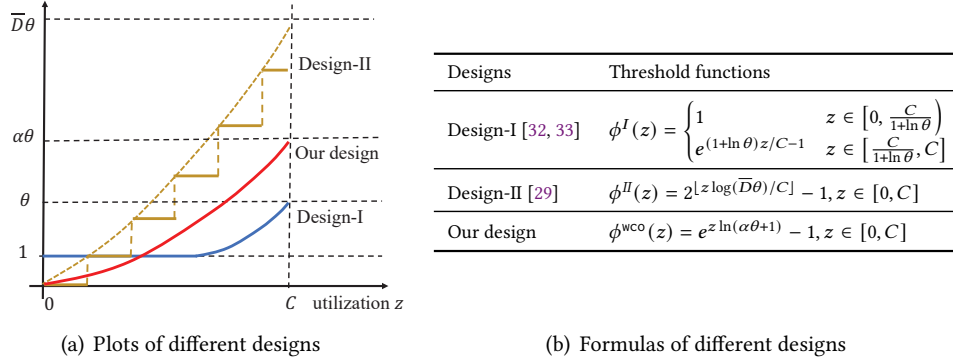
$\overline{D}\theta$

Design-II

$\alpha\theta$

Our design

$\theta$

Design-I

1

0

$C$ utilization $z$

(a) Plots of different designs

| Designs | Threshold functions |
|---|---|
| Design-I [32, 33] | $\phi^{I}(z) = \begin{cases} 1 & z \in \left[0, \frac{C}{1+\ln\theta}\right) \\ e^{(1+\ln\theta)z/C-1} & z \in \left[\frac{C}{1+\ln\theta}, C\right] \end{cases}$ |
| Design-II [29] | $\phi^{II}(z) = 2^{\lfloor z\log(\overline{D}\theta)/C\rfloor} - 1, z \in [0, C]$ |
| Our design | $\phi^{\mathsf{wco}}(z) = e^{z\ln(\alpha\theta+1)} - 1, z \in [0, C]$ |

(b) Formulas of different designs